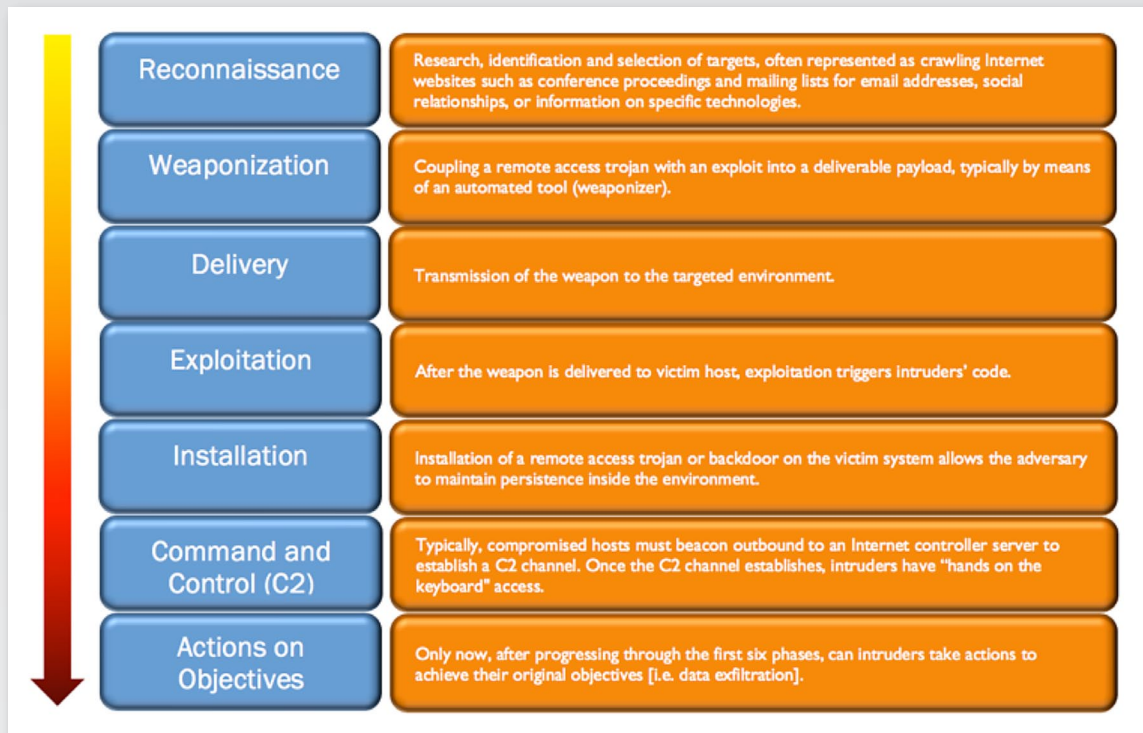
| | |
|---|---|
| Reconnaissance | Research, identification and selection of targets, often represented as crawling Internet websites such as conference proceedings and mailing lists for email addresses, social relationships, or information on specific technologies. |
| Weaponization | Coupling a remote access trojan with an exploit into a deliverable payload, typically by means of an automated tool (weaponizer). |
| Delivery | Transmission of the weapon to the targeted environment. |
| Exploitation | After the weapon is delivered to victim host, exploitation triggers intruders' code. |
| Installation | Installation of a remote access trojan or backdoor on the victim system allows the adversary to maintain persistence inside the environment. |
| Command and Control (C2) | Typically, compromised hosts must beacon outbound to an Internet controller server to establish a C2 channel. Once the C2 channel establishes, intruders have "hands on the keyboard" access. |
| Actions on Objectives | Only now, after progressing through the first six phases, can intruders take actions to achieve their original objectives [i.e. data exfiltration]. |